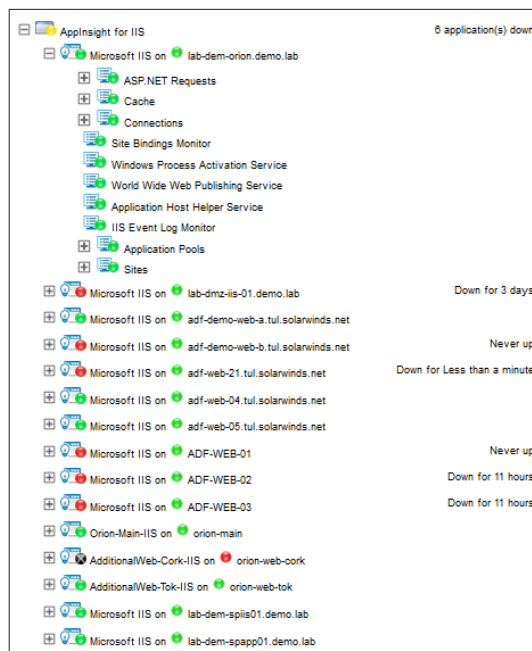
AppInsight for IIS

6 application(s) down

Microsoft IIS on lab-dem-orion.demo.lab

ASP.NET Requests

Cache

Connections

Site Bindings Monitor

Windows Process Activation Service

World Wide Web Publishing Service

Application Host Helper Service

IIS Event Log Monitor

Application Pools

Sites

Microsoft IIS on lab-dmz-iis-01.demo.lab

Down for 3 days

Microsoft IIS on adf-demo-web-a.tul.solarwinds.net

Microsoft IIS on adf-demo-web-b.tul.solarwinds.net

Never up

Microsoft IIS on adf-web-21.tul.solarwinds.net

Down for Less than a minute

Microsoft IIS on adf-web-04.tul.solarwinds.net

Microsoft IIS on adf-web-05.tul.solarwinds.net

Microsoft IIS on ADF-WEB-01

Never up

Microsoft IIS on ADF-WEB-02

Down for 11 hours

Microsoft IIS on ADF-WEB-03

Down for 11 hours

Orion-Main-IIS on orion-main

AdditionalWeb-Cork-IIS on orion-web-cork

AdditionalWeb-Tok-IIS on orion-web-tok

Microsoft IIS on lab-dem-spiis01.demo.lab

Microsoft IIS on lab-dem-spapp01.demo.lab